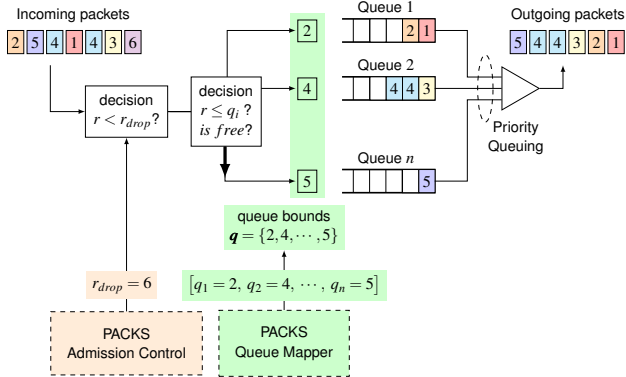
Incoming packets

2 5 4 1 4 3 6

decision
$r < r_{drop}$?

decision
$r \leq q_i$ ?
$is\ free$?

2

4

5

Queue 1

2 1

Queue 2

4 4 3

Queue $n$

5

Outgoing packets

5 4 4 3 2 1

Priority Queuing

queue bounds
$\boldsymbol{q} = \{2, 4, \cdots, 5\}$

$r_{drop} = 6$

$[q_1 = 2,\ q_2 = 4,\ \cdots,\ q_n = 5]$

PACKS
Admission Control

PACKS
Queue Mapper